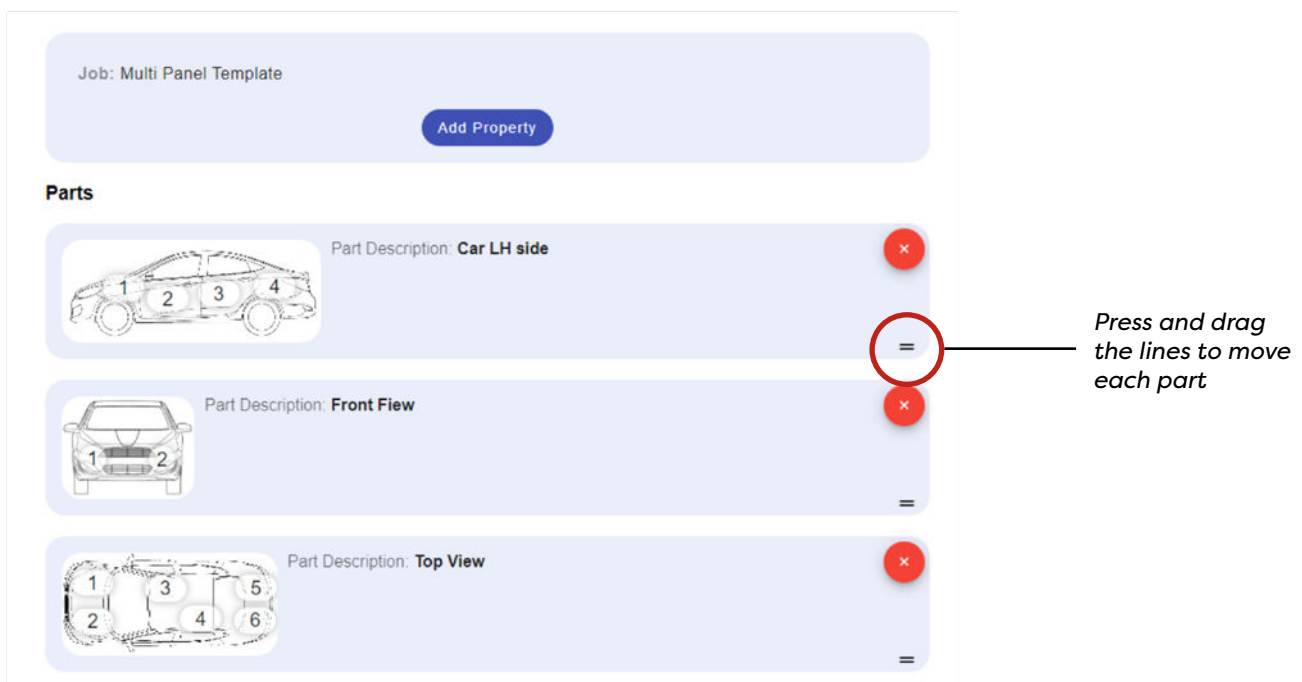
Job: Multi Panel Template

Add Property

Parts

1 2 3 4

Part Description: Car LH side

×

=

Press and drag the lines to move each part

1 2

Part Description: Front Fiew

×

=

1 2 3 4 5 6

Part Description: Top View

×

=